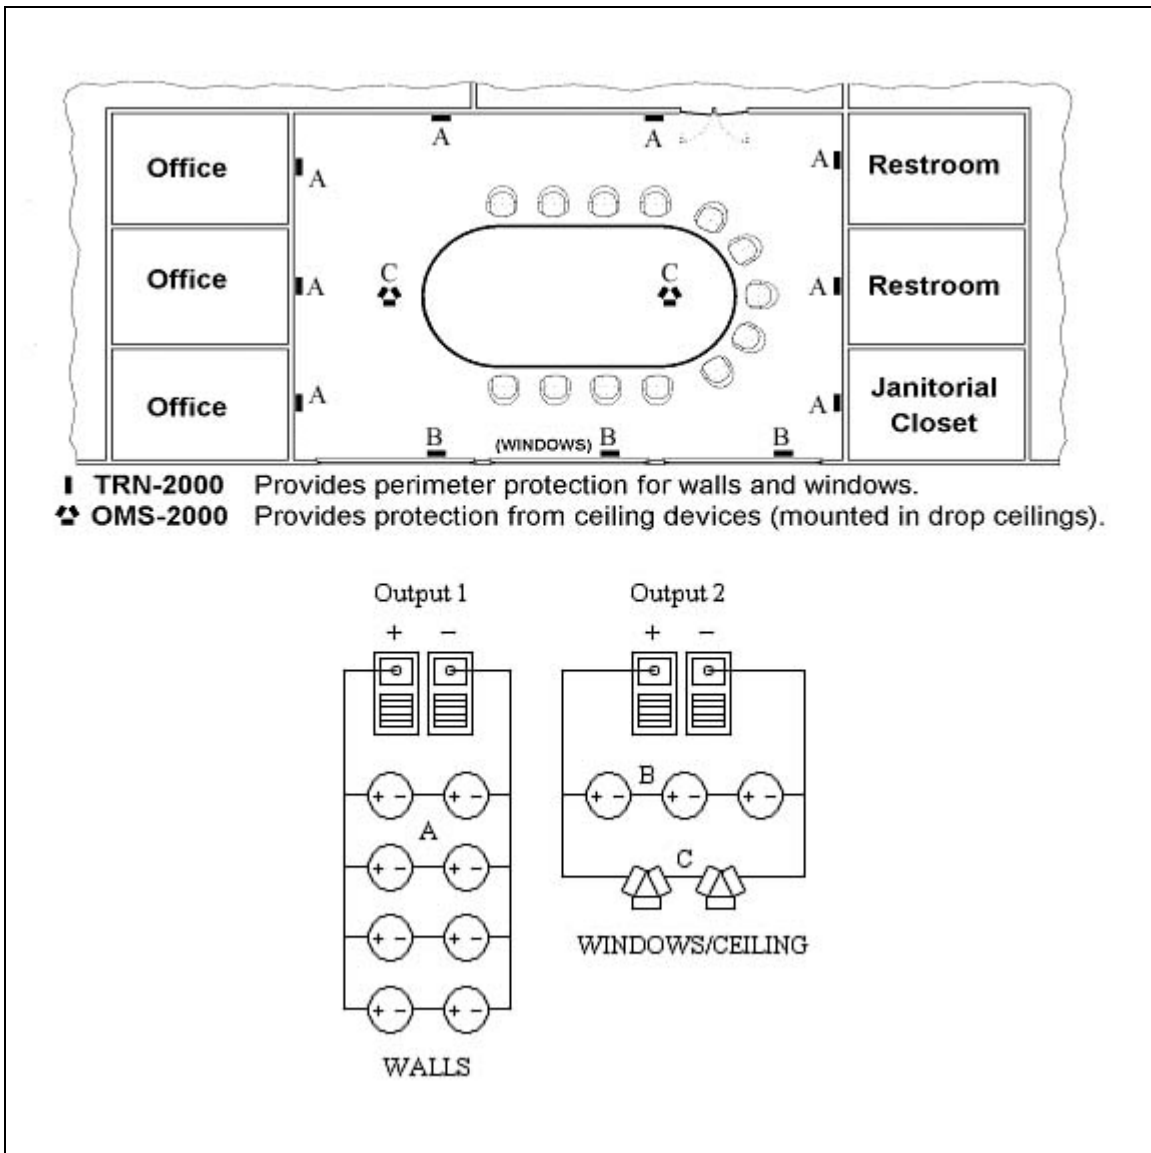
Office

Office

Office

A A A A A A A A

C C

Restroom

Restroom

Janitorial Closet

B (WINDOWS) B B

TRN-2000 Provides perimeter protection for walls and windows.
OMS-2000 Provides protection from ceiling devices (mounted in drop ceilings).

Output 1
+ −

Output 2
+ −

A

B

C

WALLS

WINDOWS/CEILING